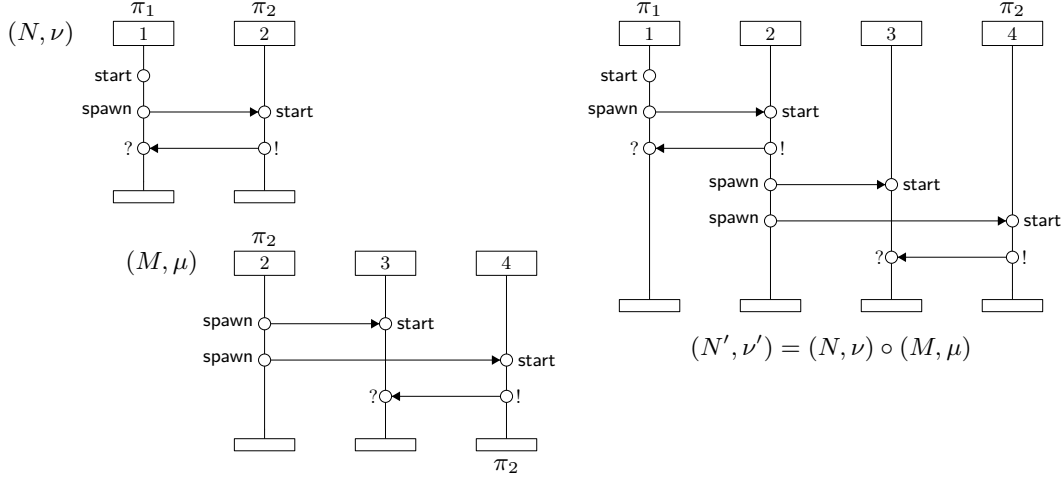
$(N, \nu)$

$\pi_1$ $\pi_2$

1 2

start

spawn start

? !

$(M, \mu)$

$\pi_2$

2 3 4

spawn start

spawn start

? !

$\pi_2$

$\pi_1$ $\pi_2$

1 2 3 4

start

spawn start

? !

spawn start

spawn start

? !

$(N', \nu') = (N, \nu) \circ (M, \mu)$